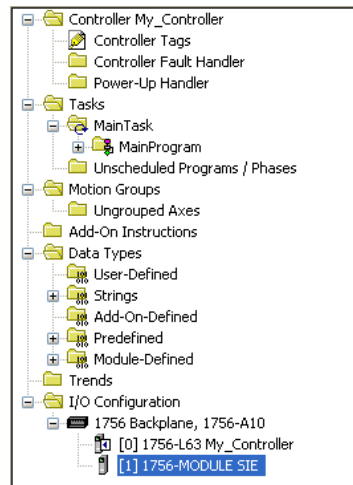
Controller My_Controller
Controller Tags
Controller Fault Handler
Power-Up Handler
Tasks
MainTask
MainProgram
Unscheduled Programs / Phases
Motion Groups
Ungrouped Axes
Add-On Instructions
Data Types
User-Defined
Strings
Add-On-Defined
Predefined
Module-Defined
Trends
I/O Configuration
1756 Backplane, 1756-A10
[0] 1756-L63 My_Controller
[1] 1756-MODULE SIE